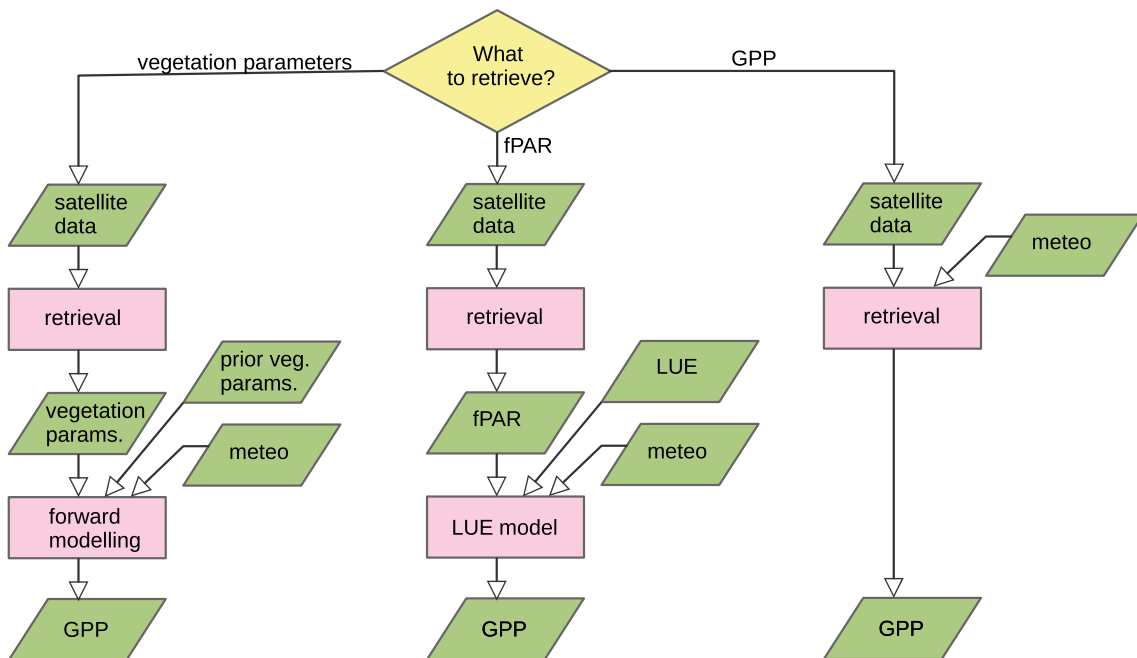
What to retrieve?

vegetation parameters

fPAR

GPP

satellite data

retrieval

vegetation params.

prior veg. params.

meteo

forward modelling

GPP

satellite data

retrieval

fPAR

LUE

meteo

LUE model

GPP

satellite data

meteo

retrieval

GPP